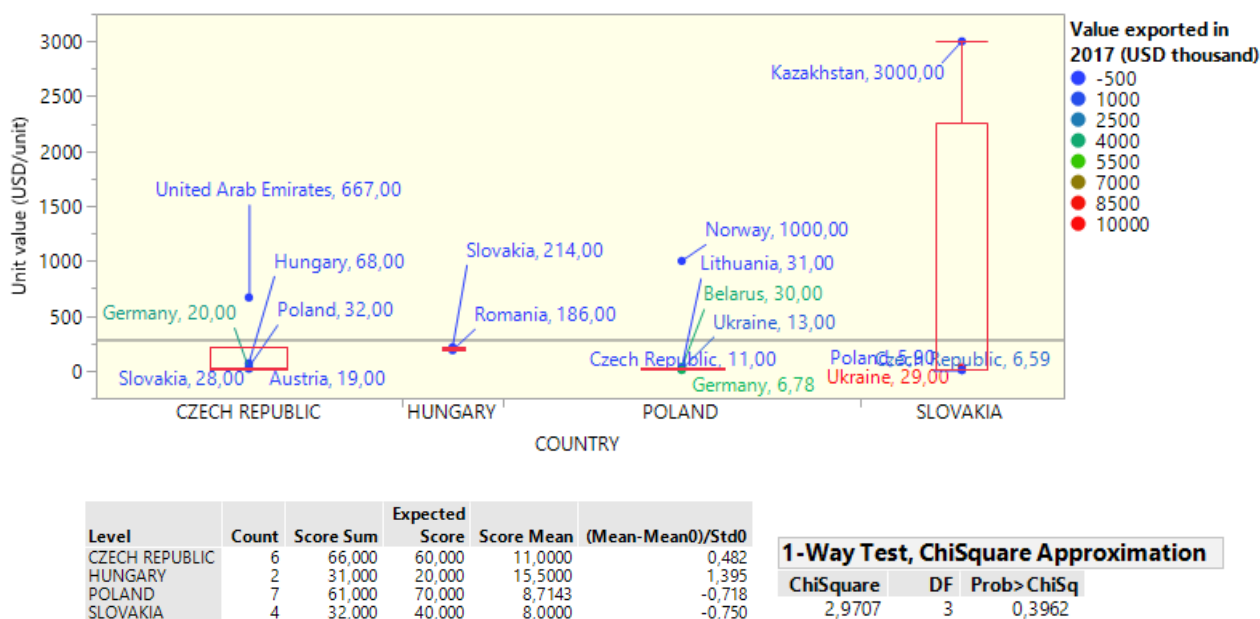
Value exported in 2017 (USD thousand)
-500
1000
2500
4000
5500
7000
8500
10000

Unit value (USD/unit)
3000
2500
2000
1500
1000
500
0

Kazakhstan, 3000,00
United Arab Emirates, 667,00
Hungary, 68,00
Germany, 20,00
Poland, 32,00
Slovakia, 28,00
Austria, 19,00
Slovakia, 214,00
Romania, 186,00
Norway, 1000,00
Lithuania, 31,00
Belarus, 30,00
Ukraine, 13,00
Czech Republic, 11,00
Germany, 6,78
Poland, 5,90
Czech Republic, 6,59
Ukraine, 29,00

CZECH REPUBLIC
HUNGARY
POLAND
SLOVAKIA
COUNTRY

| Level | Count | Score Sum | Expected Score | Score Mean | (Mean-Mean0)/Std0 |
|---|---|---|---|---|---|
| CZECH REPUBLIC | 6 | 66,000 | 60,000 | 11,0000 | 0,482 |
| HUNGARY | 2 | 31,000 | 20,000 | 15,5000 | 1,395 |
| POLAND | 7 | 61,000 | 70,000 | 8,7143 | -0,718 |
| SLOVAKIA | 4 | 32,000 | 40,000 | 8,0000 | -0,750 |

1-Way Test, ChiSquare Approximation

| ChiSquare | DF | Prob>ChiSq |
|---|---|---|
| 2,9707 | 3 | 0,3962 |